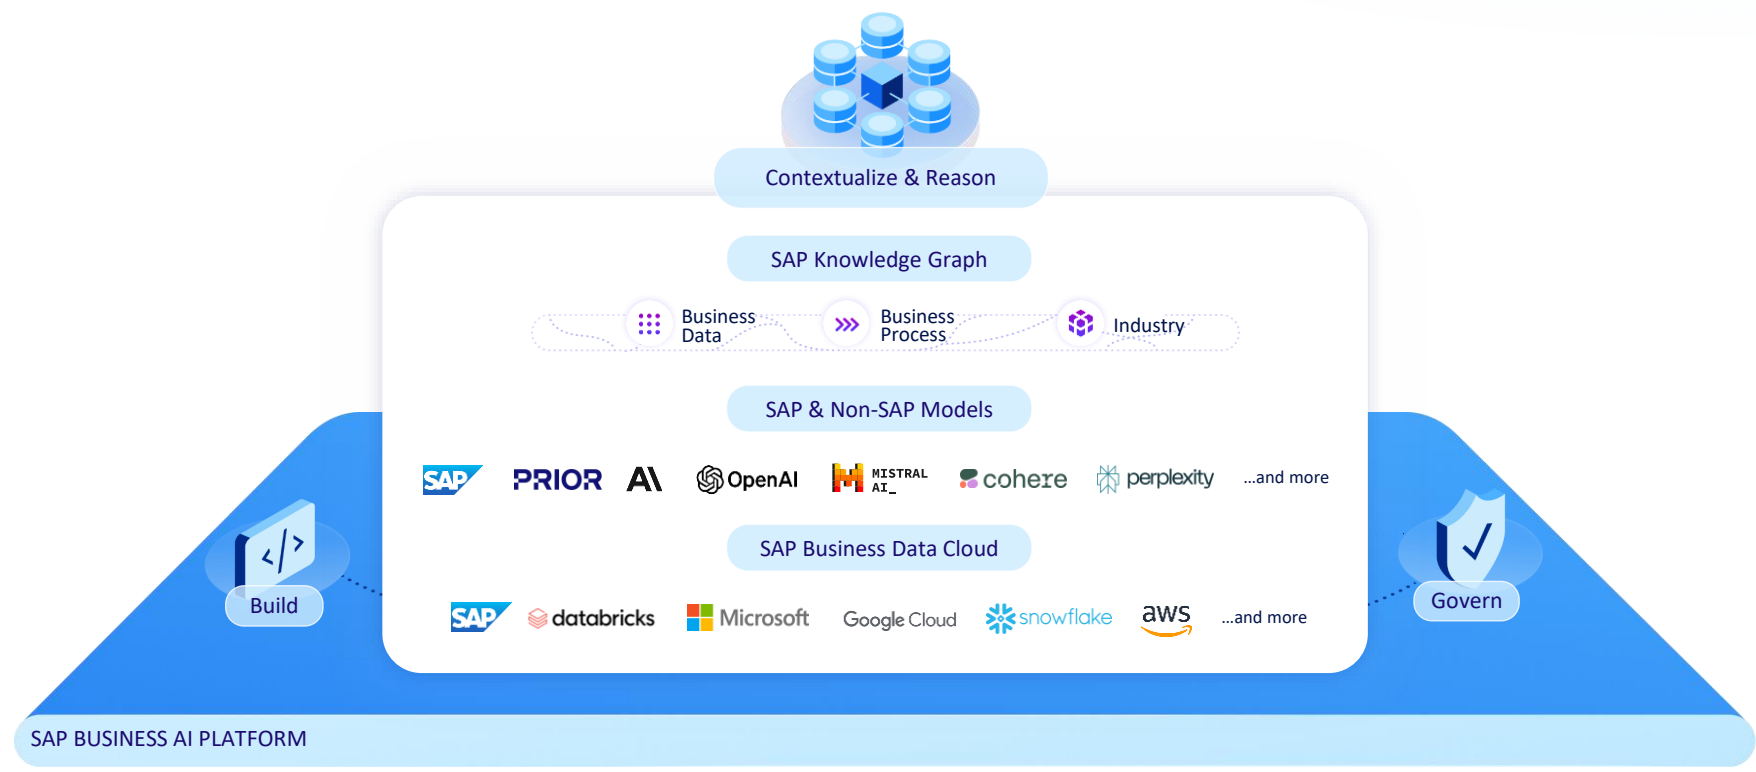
Contextualize & Reason

SAP Knowledge Graph

Business Data

Business Process

Industry

SAP & Non-SAP Models

SAP PRIOR A\ OpenAI MISTRAL AI_ cohere perplexity ...and more

SAP Business Data Cloud

SAP databricks Microsoft Google Cloud snowflake aws ...and more

Build

Govern

SAP BUSINESS AI PLATFORM